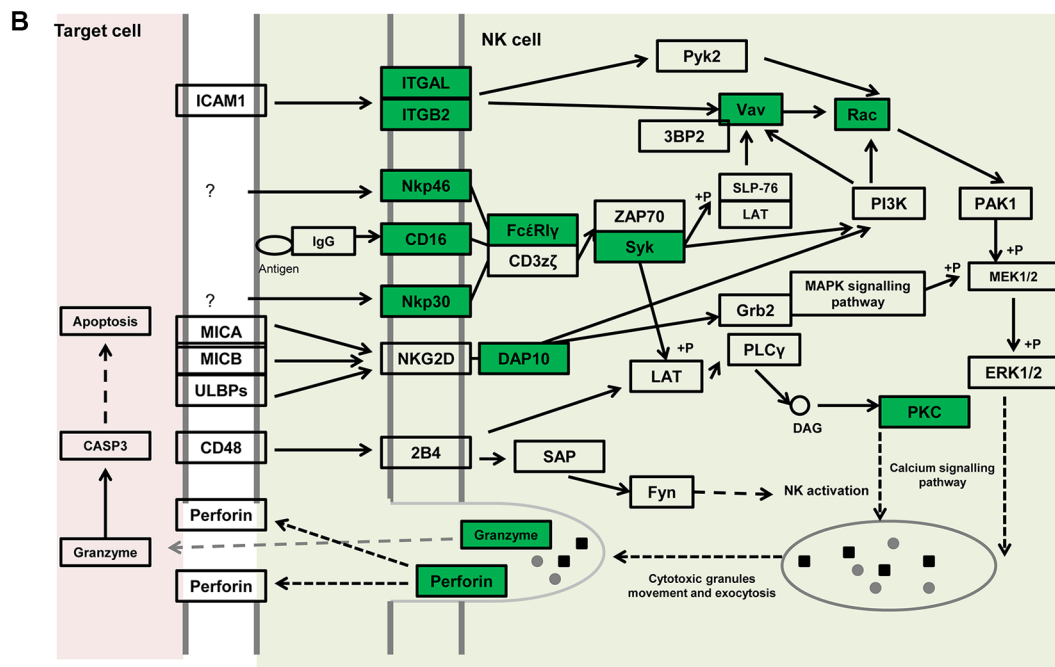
B

Target cell

NK cell

ICAM1

ITGAL

ITGB2

Pyk2

Vav

Rac

3BP2

?

Nkp46

SLP-76

LAT

+P

PI3K

PAK1

Antigen

IgG

CD16

FcεRIγ

CD3zζ

ZAP70

Syk

+P

MEK1/2

+P

?

Nkp30

Grb2

MAPK signalling pathway

Apoptosis

MICA

MICB

ULBPs

NKG2D

DAP10

+P

LAT

PLCγ

+P

ERK1/2

DAG

PKC

CASP3

CD48

2B4

SAP

Calcium signalling pathway

Fyn

NK activation

Perforin

Granzyme

Granzyme

Perforin

Perforin

Cytotoxic granules movement and exocytosis